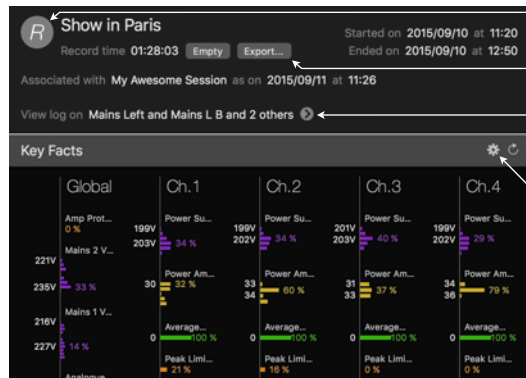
R

Show in Paris

Record time 01:28:03 Empty Export...

Started on 2015/09/10 at 11:20

Ended on 2015/09/10 at 12:50

Associated with My Awesome Session as on 2015/09/11 at 11:26

View log on Mains Left and Mains L B and 2 others

Key Facts

| Global | Ch.1 | Ch.2 | Ch.3 | Ch.4 |
|---|---|---|---|---|
| Amp Prot... 0 % | Power Su... 199V 203V 34 % | Power Su... 199V 202V 34 % | Power Su... 201V 203V 40 % | Power Su... 199V 202V 29 % |
| Mains 2 V... 221V 235V 33 % | Power Am... 30 32 % | Power Am... 33 34 60 % | Power Am... 31 33 33 % | Power Am... 34 36 79 % |
| Mains 1 V... 216V 227V 14 % | Average... 0 100 % | Average... 0 100 % | Average... 0 100 % | Average... 0 100 % |
| Analogue | Peak Limi... 8 % | Peak Limi... 16 % | Peak Limi... 0 % | Peak Limi... 0 % |